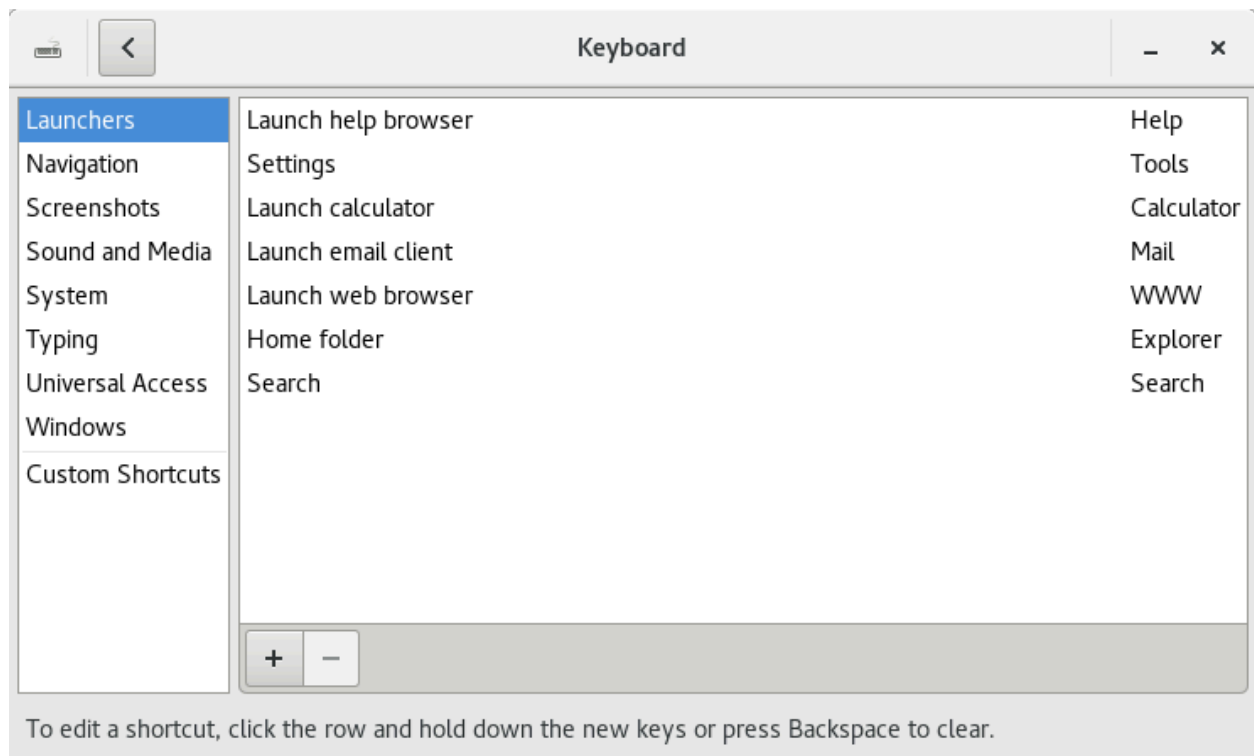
<

Keyboard

_ ×

Launchers
Navigation
Screenshots
Sound and Media
System
Typing
Universal Access
Windows
Custom Shortcuts

| | |
|---|---|
| Launch help browser | Help |
| Settings | Tools |
| Launch calculator | Calculator |
| Launch email client | Mail |
| Launch web browser | WWW |
| Home folder | Explorer |
| Search | Search |

+ −

To edit a shortcut, click the row and hold down the new keys or press Backspace to clear.